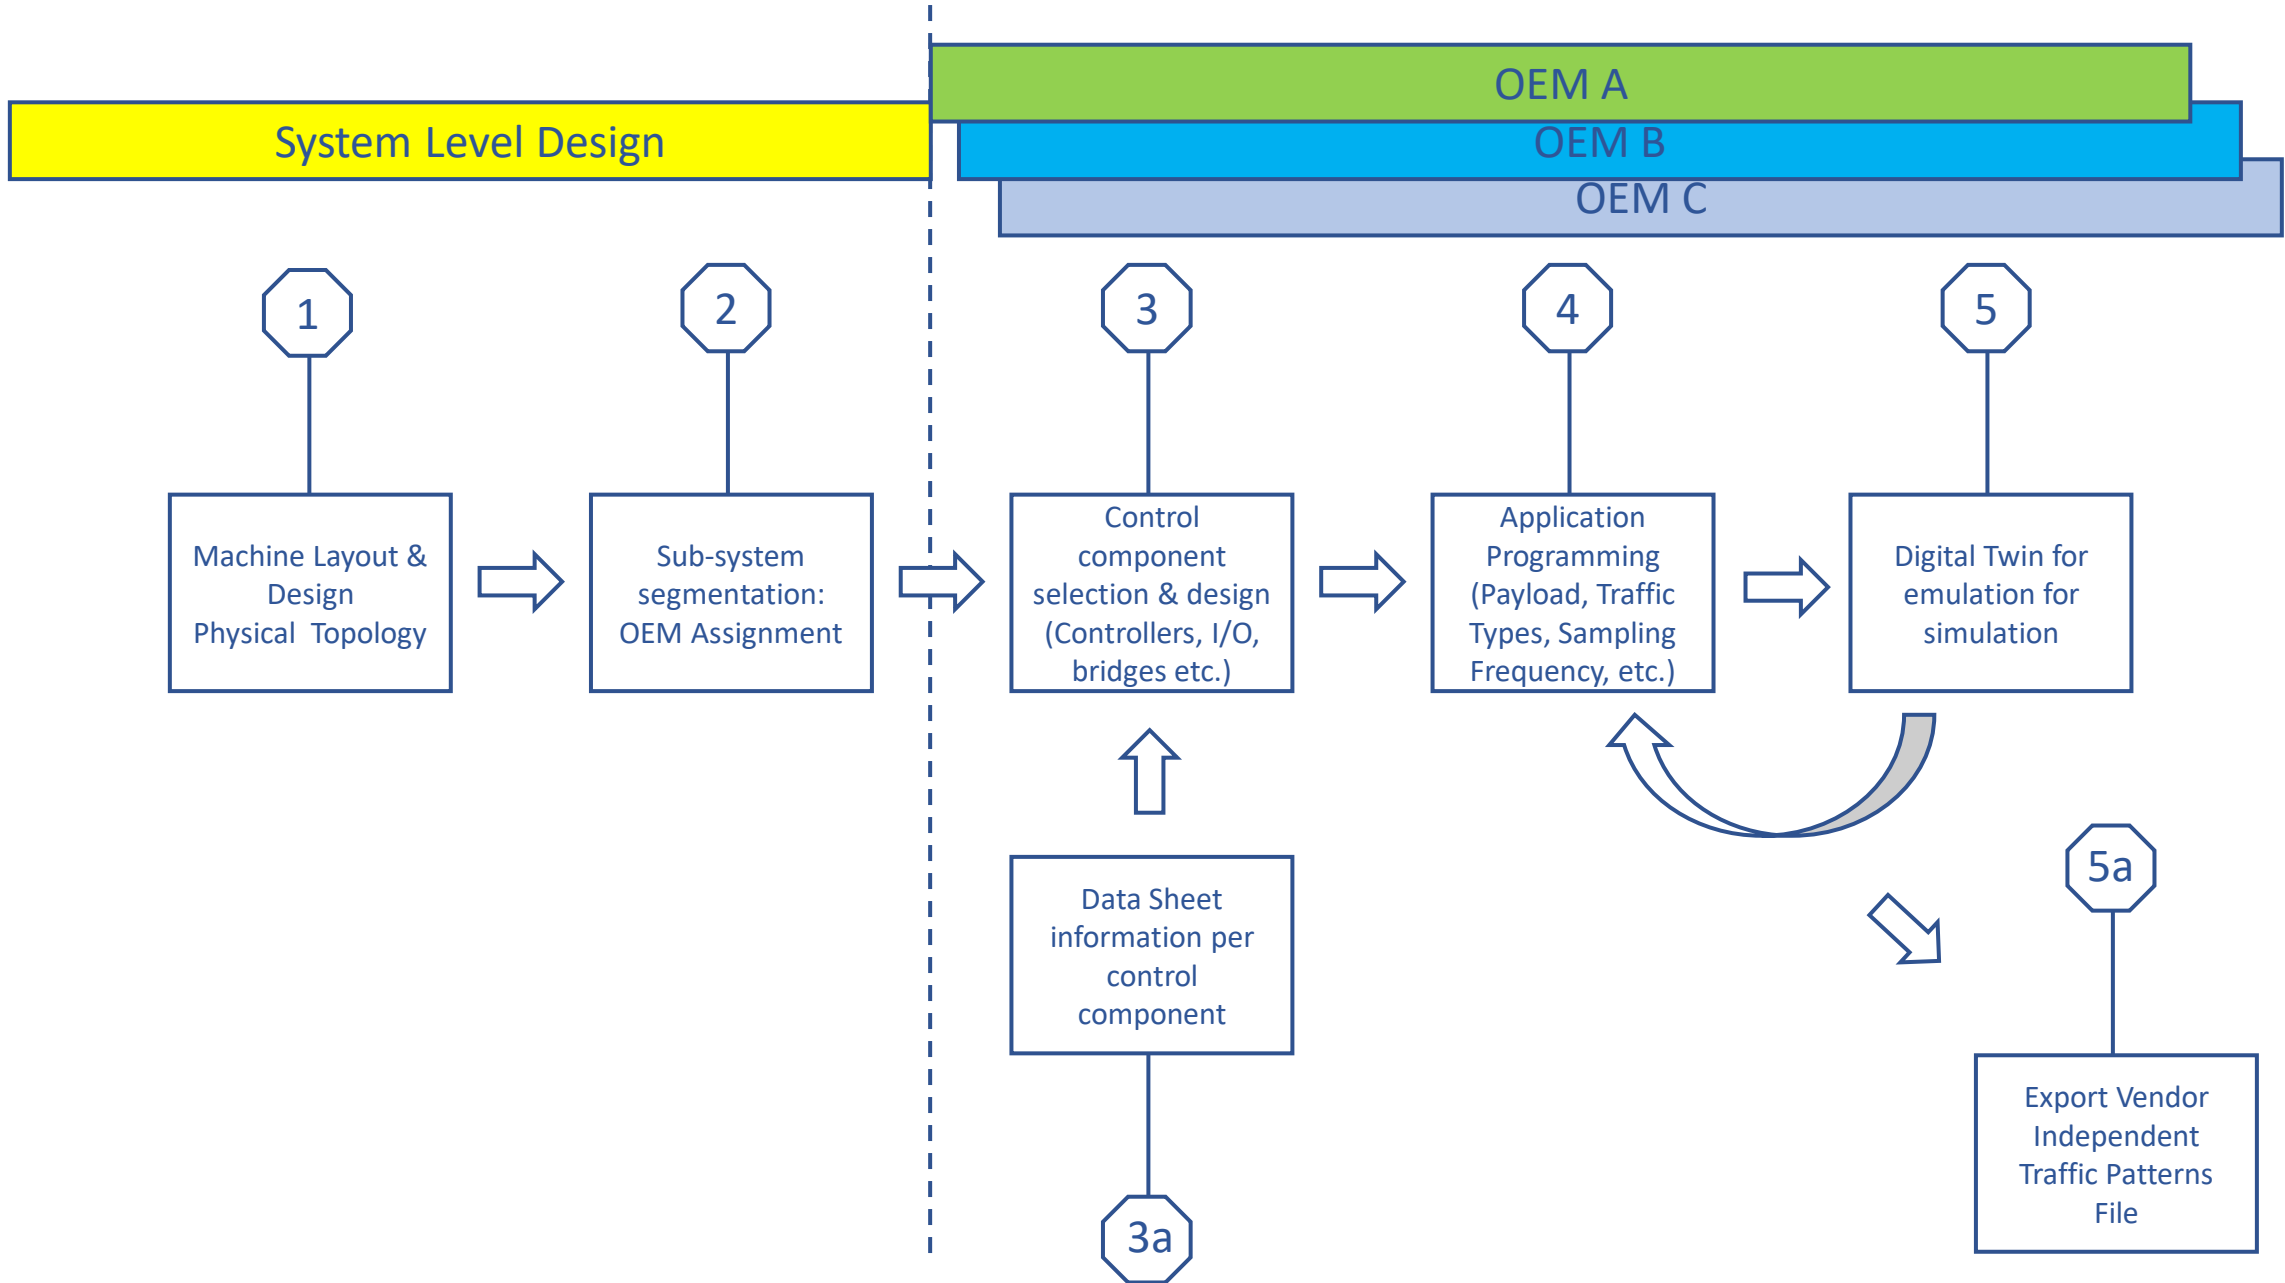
System Level Design

OEM A

OEM B

OEM C

1

Machine Layout & Design Physical Topology

2

Sub-system segmentation: OEM Assignment

3

Control component selection & design (Controllers, I/O, bridges etc.)

4

Application Programming (Payload, Traffic Types, Sampling Frequency, etc.)

5

Digital Twin for emulation for simulation

Data Sheet information per control component

3a

5a

Export Vendor Independent Traffic Patterns File